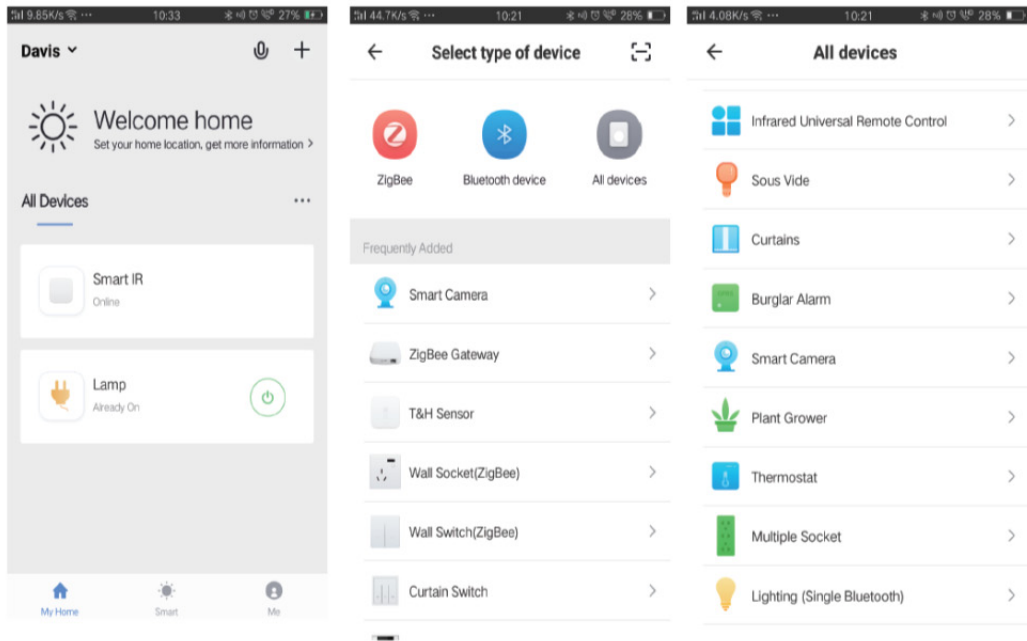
9.85K/s ··· 10:33 27%

Davis

Welcome home

Set your home location, get more information >

All Devices ···

Smart IR
Online

Lamp
Already On

My Home Smart Me

44.7K/s ··· 10:21 28%

Select type of device

ZigBee Bluetooth device All devices

Frequently Added

Smart Camera >

ZigBee Gateway >

T&H Sensor >

Wall Socket(ZigBee) >

Wall Switch(ZigBee) >

Curtain Switch >

4.08K/s 10:21 28%

All devices

Infrared Universal Remote Control >

Sous Vide >

Curtains >

Burglar Alarm >

Smart Camera >

Plant Grower >

Thermostat >

Multiple Socket >

Lighting (Single Bluetooth) >